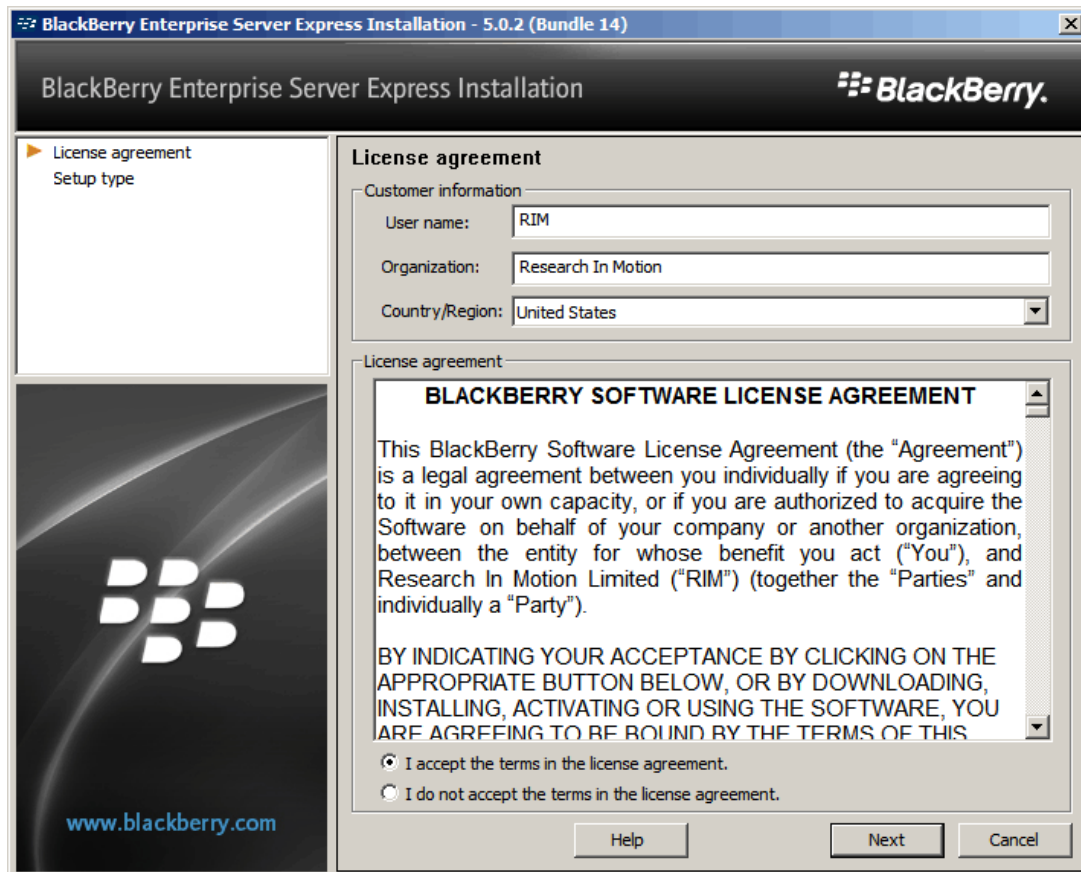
BlackBerry Enterprise Server Express Installation - 5.0.2 (Bundle 14)

BlackBerry Enterprise Server Express Installation

BlackBerry.

License agreement
Setup type

www.blackberry.com

License agreement

Customer information

User name: RIM

Organization: Research In Motion

Country/Region: United States

License agreement

BLACKBERRY SOFTWARE LICENSE AGREEMENT

This BlackBerry Software License Agreement (the “Agreement”) is a legal agreement between you individually if you are agreeing to it in your own capacity, or if you are authorized to acquire the Software on behalf of your company or another organization, between the entity for whose benefit you act (“You”), and Research In Motion Limited (“RIM”) (together the “Parties” and individually a “Party”).

BY INDICATING YOUR ACCEPTANCE BY CLICKING ON THE APPROPRIATE BUTTON BELOW, OR BY DOWNLOADING, INSTALLING, ACTIVATING OR USING THE SOFTWARE, YOU ARE AGREEING TO BE BOUND BY THE TERMS OF THIS

I accept the terms in the license agreement.

I do not accept the terms in the license agreement.

Help

Next

Cancel